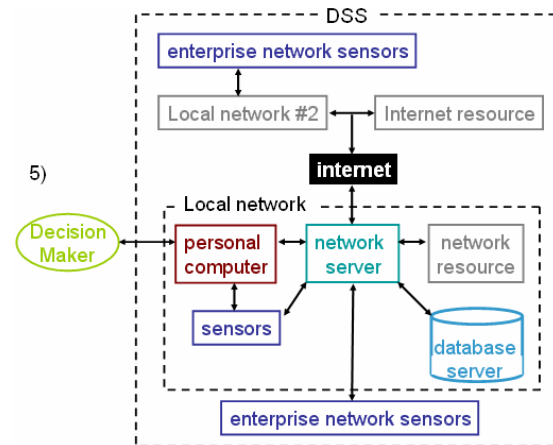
DSS

enterprise network sensors

Local network #2

Internet resource

internet

5)

Local network

Decision Maker

personal computer

network server

network resource

sensors

database server

enterprise network sensors